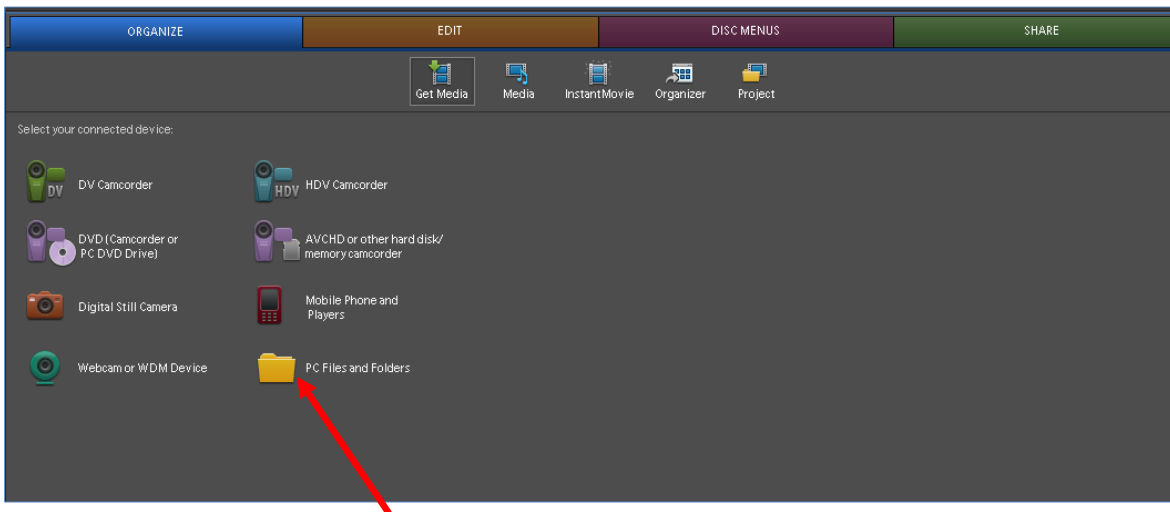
ORGANIZE EDIT DISC MENUS SHARE

Get Media Media InstantMovie Organizer Project

Select your connected device:

DV DV Camcorder
HDV HDV Camcorder
DVD (Camcorder or PC DVD Drive)
AVCHD or other hard disk/ memory camcorder
Digital Still Camera
Mobile Phone and Players
Webcam or WDM Device
PC Files and Folders